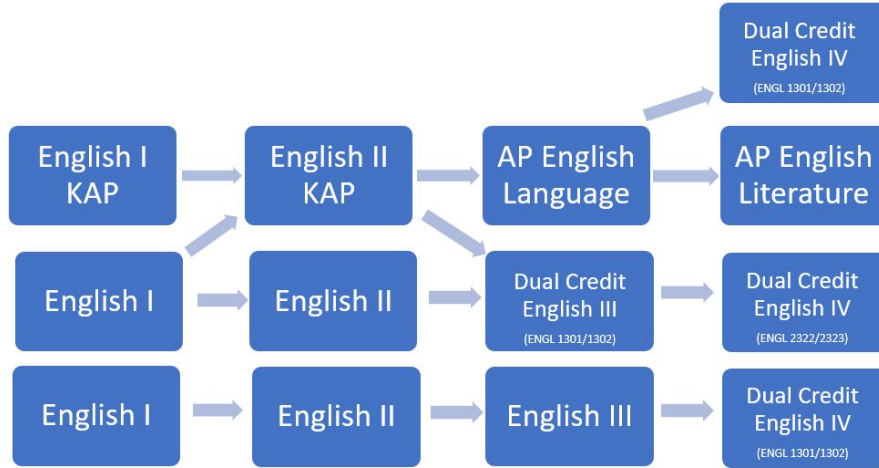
Dual Credit English IV
(ENGL 1301/1302)

English I KAP

English II KAP

AP English Language

AP English Literature

English I

English II

Dual Credit English III
(ENGL 1301/1302)

Dual Credit English IV
(ENGL 2322/2323)

English I

English II

English III

Dual Credit English IV
(ENGL 1301/1302)